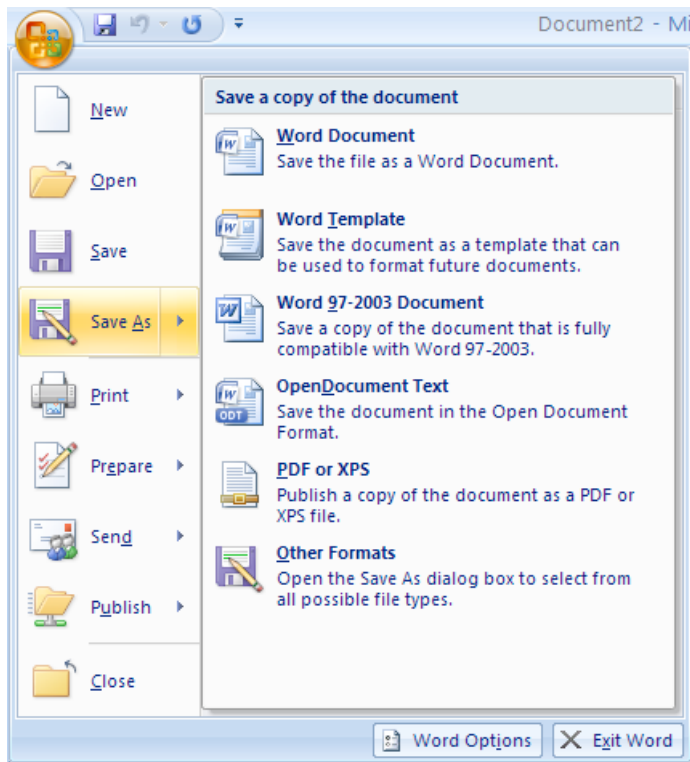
Document2 - Mi

New

Open

Save

Save As

Print

Prepare

Send

Publish

Close

Save a copy of the document

Word Document
Save the file as a Word Document.

Word Template
Save the document as a template that can be used to format future documents.

Word 97-2003 Document
Save a copy of the document that is fully compatible with Word 97-2003.

OpenDocument Text
Save the document in the Open Document Format.

PDF or XPS
Publish a copy of the document as a PDF or XPS file.

Other Formats
Open the Save As dialog box to select from all possible file types.

Word Options

Exit Word